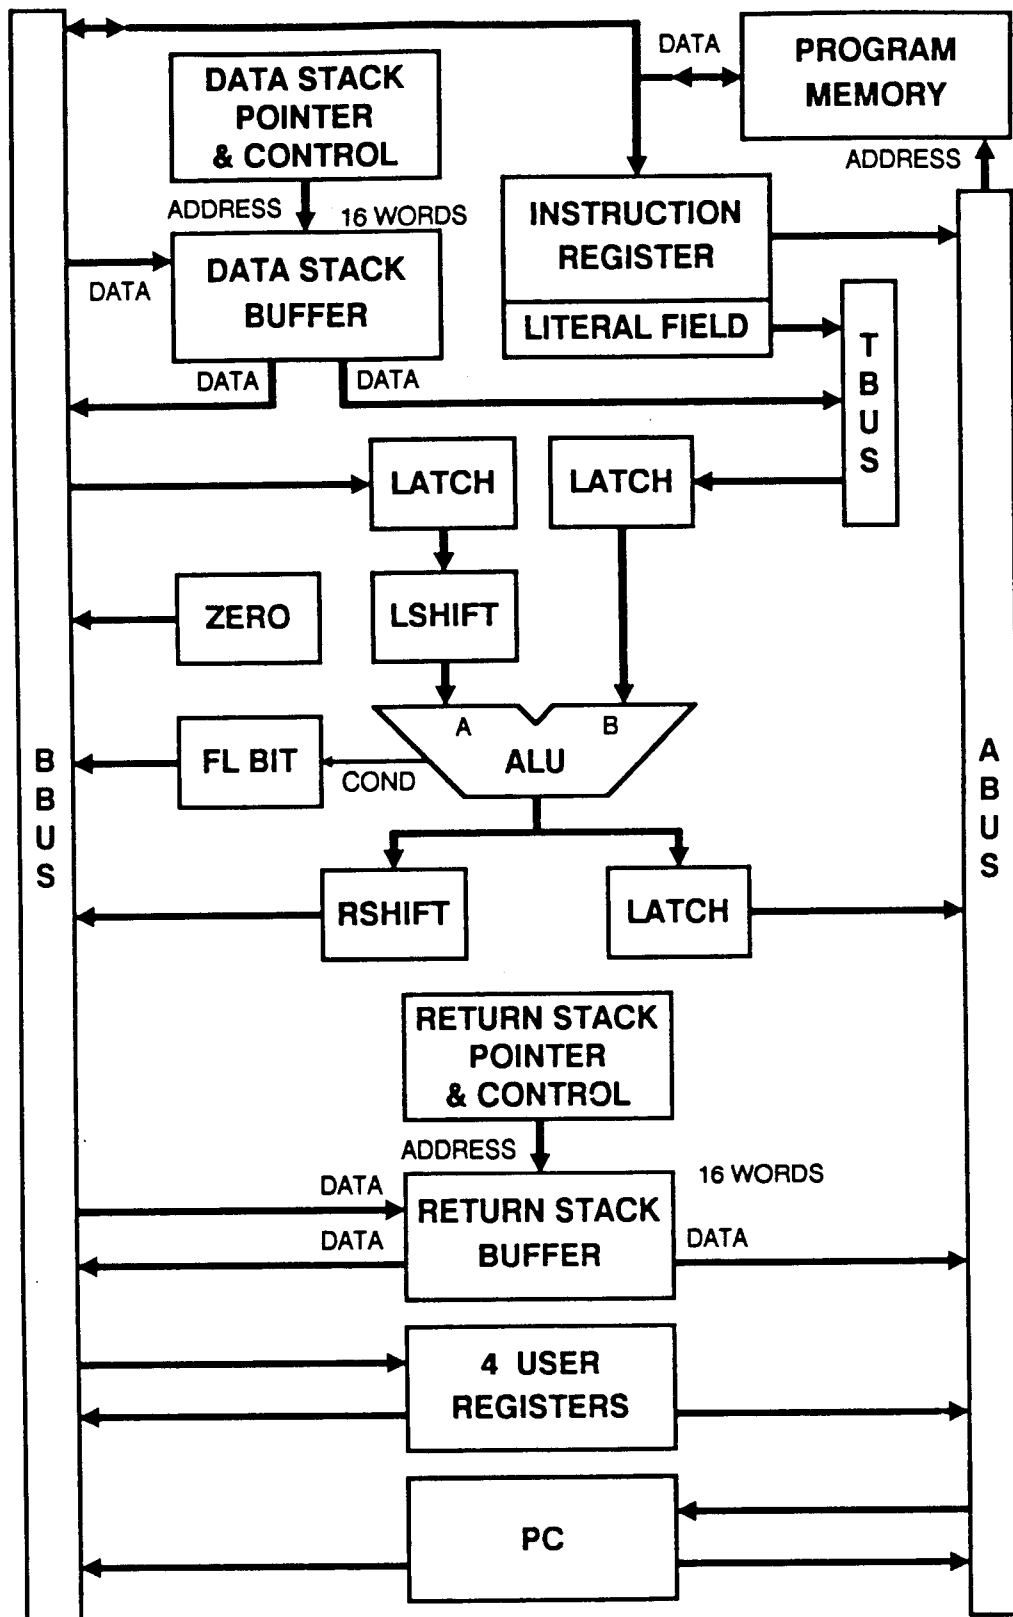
DATA

PROGRAM MEMORY

ADDRESS

DATA STACK POINTER & CONTROL

ADDRESS

16 WORDS

INSTRUCTION REGISTER

LITERAL FIELD

DATA

DATA STACK BUFFER

DATA

DATA

T B U S

LATCH

LATCH

ZERO

LSHIFT

A

B

FL BIT

COND

ALU

B B U S

A B U S

RSHIFT

LATCH

RETURN STACK POINTER & CONTROL

ADDRESS

16 WORDS

DATA

RETURN STACK BUFFER

DATA

DATA

4 USER REGISTERS

PC